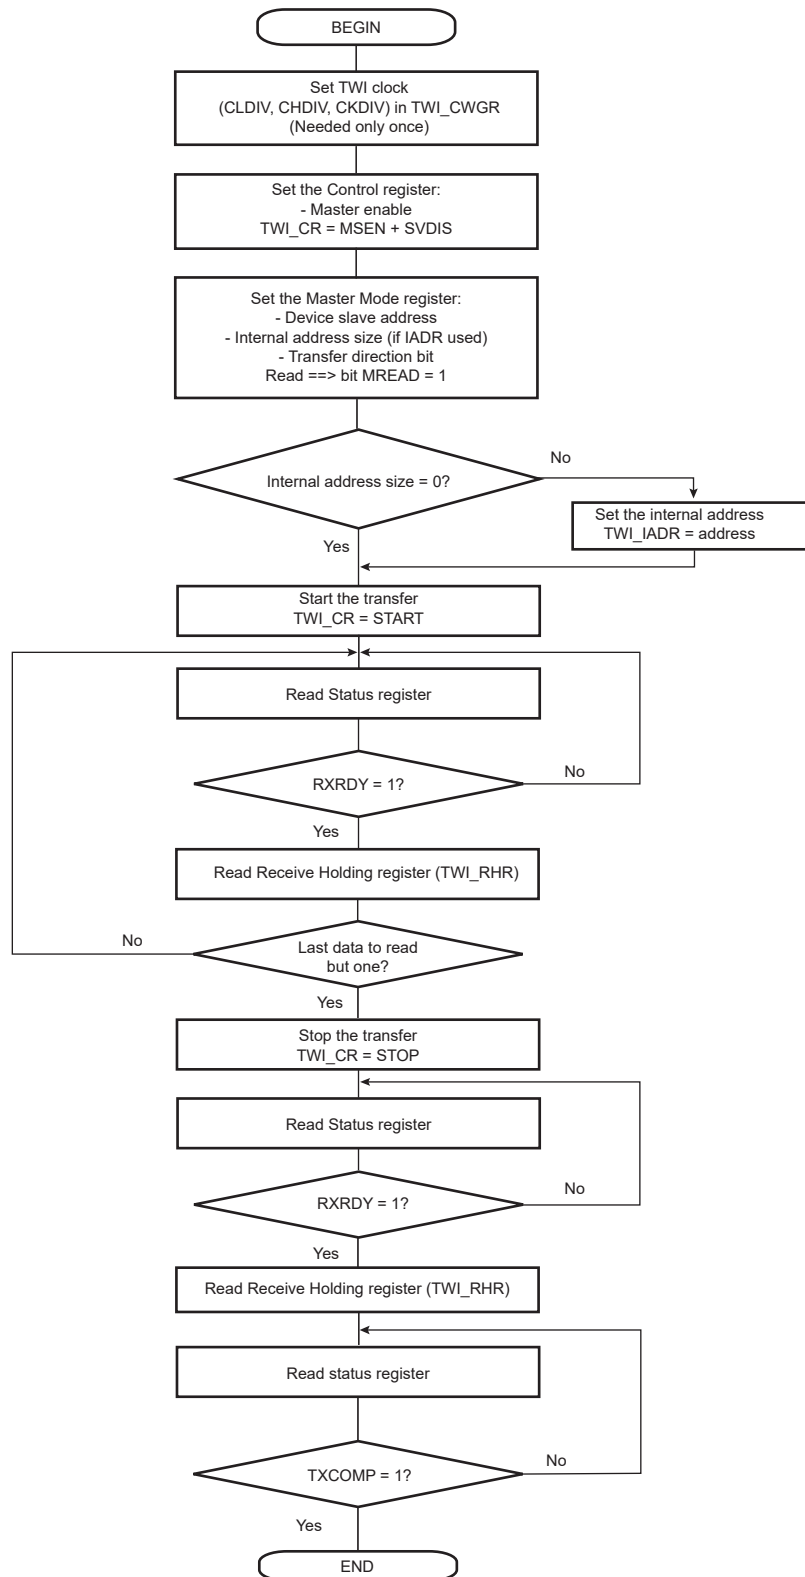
BEGIN

Set TWI clock
(CLDIV, CHDIV, CKDIV) in TWI_CWGR
(Needed only once)

Set the Control register:
- Master enable
TWI_CR = MSEN + SVDIS

Set the Master Mode register:
- Device slave address
- Internal address size (if IADR used)
- Transfer direction bit
Read ==> bit MREAD = 1

Internal address size = 0?

No

Set the internal address
TWI_IADR = address

Yes

Start the transfer
TWI_CR = START

Read Status register

RXRDY = 1?

No

Yes

Read Receive Holding register (TWI_RHR)

No

Last data to read
but one?

Yes

Stop the transfer
TWI_CR = STOP

Read Status register

RXRDY = 1?

No

Yes

Read Receive Holding register (TWI_RHR)

Read status register

TXCOMP = 1?

No

Yes

END